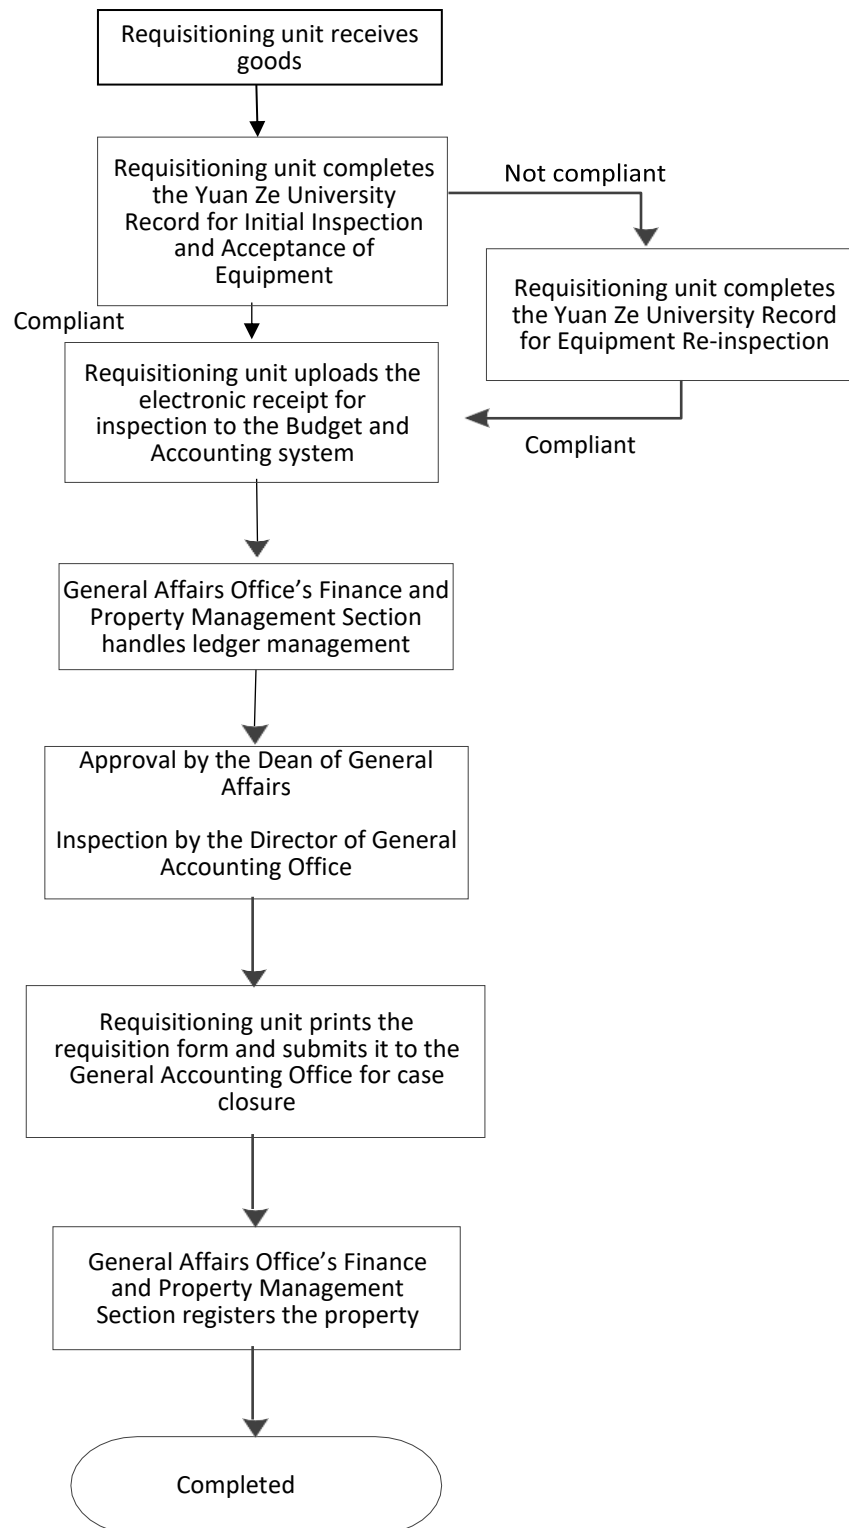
Requisitioning unit receives goods

Requisitioning unit completes the Yuan Ze University Record for Initial Inspection and Acceptance of Equipment

Not compliant

Requisitioning unit completes the Yuan Ze University Record for Equipment Re-inspection

Compliant

Requisitioning unit uploads the electronic receipt for inspection to the Budget and Accounting system

Compliant

General Affairs Office's Finance and Property Management Section handles ledger management

Approval by the Dean of General Affairs

Inspection by the Director of General Accounting Office

Requisitioning unit prints the requisition form and submits it to the General Accounting Office for case closure

General Affairs Office's Finance and Property Management Section registers the property

Completed